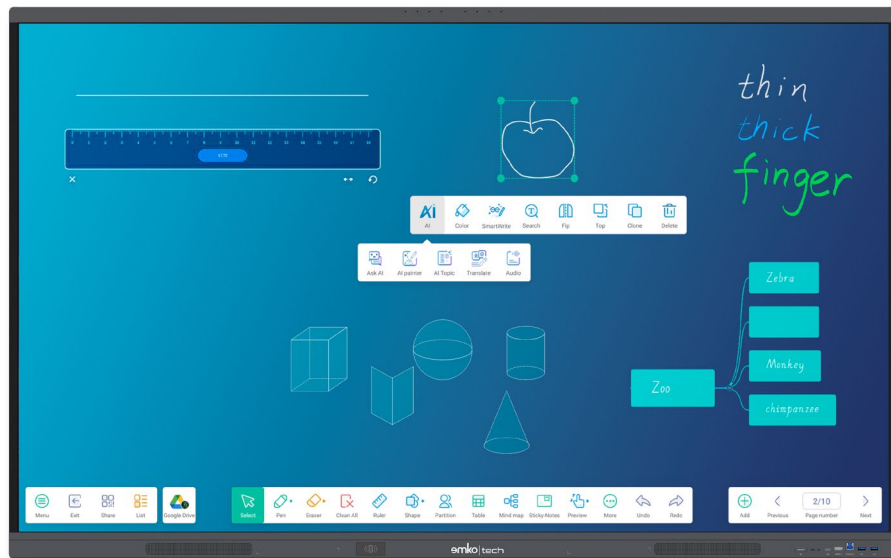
thin
thick
finger

0 1 2 3 4 5 6 7 8 9 10 11 12 13 14 15 16 17 18

AI
Color
SmartWrite
Search
Flip
Top
Clone
Delete

Ask AI
AI painter
AI Topic
Translate
Audio

Zebra
Monkey
chimpanzee
Zoo

Menu
Exit
Share
List
Google Drive

Select
Pen
Eraser
Clean All
Ruler
Shape
Partition
Table
Mind map
Sticky-Notes
Preview
More
Undo
Redo

Add
Previous
2/10
Page number
Next

emko|tech